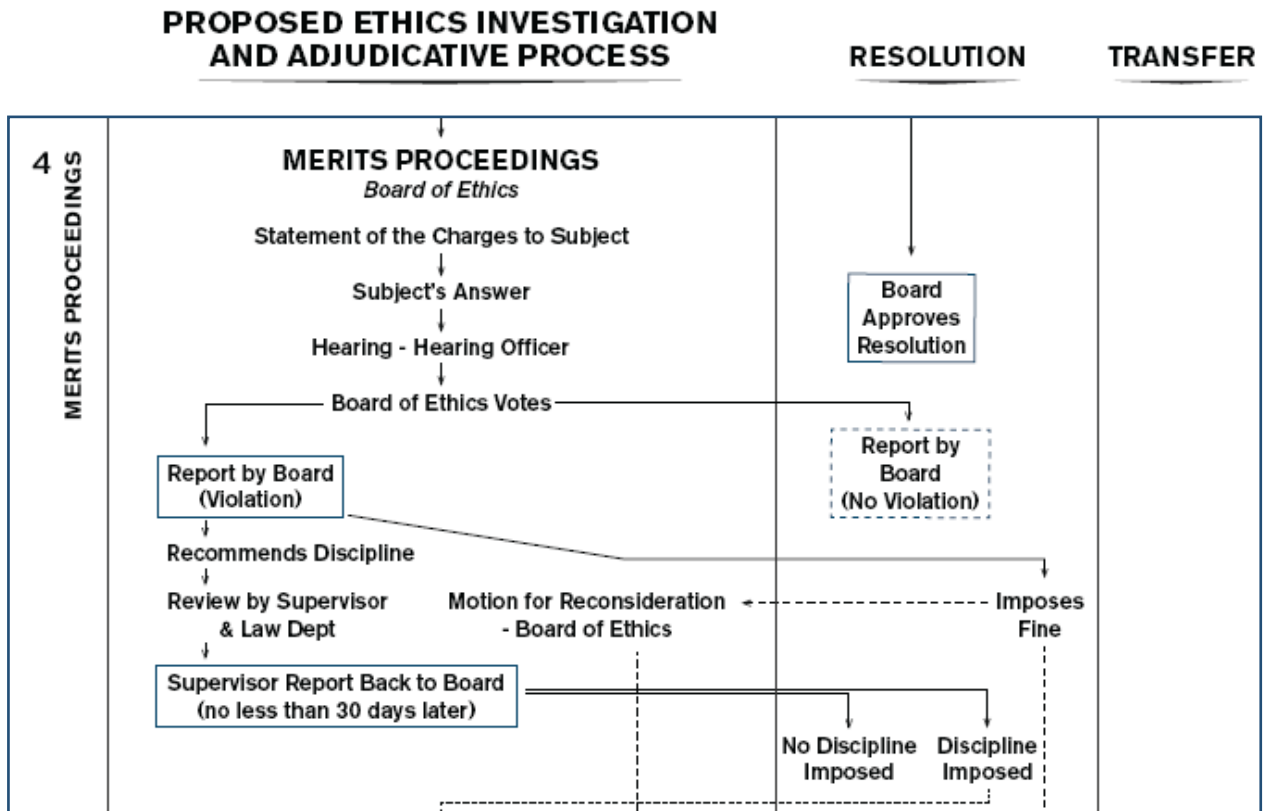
PROPOSED ETHICS INVESTIGATION AND ADJUDICATIVE PROCESS

RESOLUTION

TRANSFER

4

MERITS PROCEEDINGS

MERITS PROCEEDINGS
Board of Ethics

Statement of the Charges to Subject

Subject's Answer

Hearing - Hearing Officer

Board of Ethics Votes

Board Approves Resolution

Report by Board (No Violation)

Report by Board (Violation)

Recommends Discipline

Review by Supervisor & Law Dept

Motion for Reconsideration - Board of Ethics

Imposes Fine

Supervisor Report Back to Board (no less than 30 days later)

No Discipline Imposed

Discipline Imposed